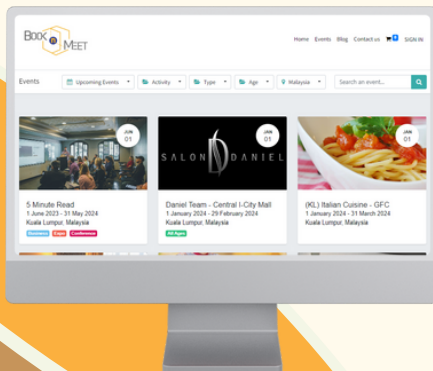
BOOK N MEET

Home Events Blog Contact us SIGN IN

Events

Upcoming Events Activity Type Age Malaysia Search an event...

JUN 01

JAN 01

JAN 01

SALON DANIEL

5 Minute Read
1 June 2023 - 31 May 2024
Kuala Lumpur, Malaysia
Business Expo Conference

Daniel Team - Central I-City Mall
1 January 2024 - 29 February 2024
Kuala Lumpur, Malaysia
All Ages

(KL) Italian Cuisine - GFC
1 January 2024 - 31 March 2024
Kuala Lumpur, Malaysia